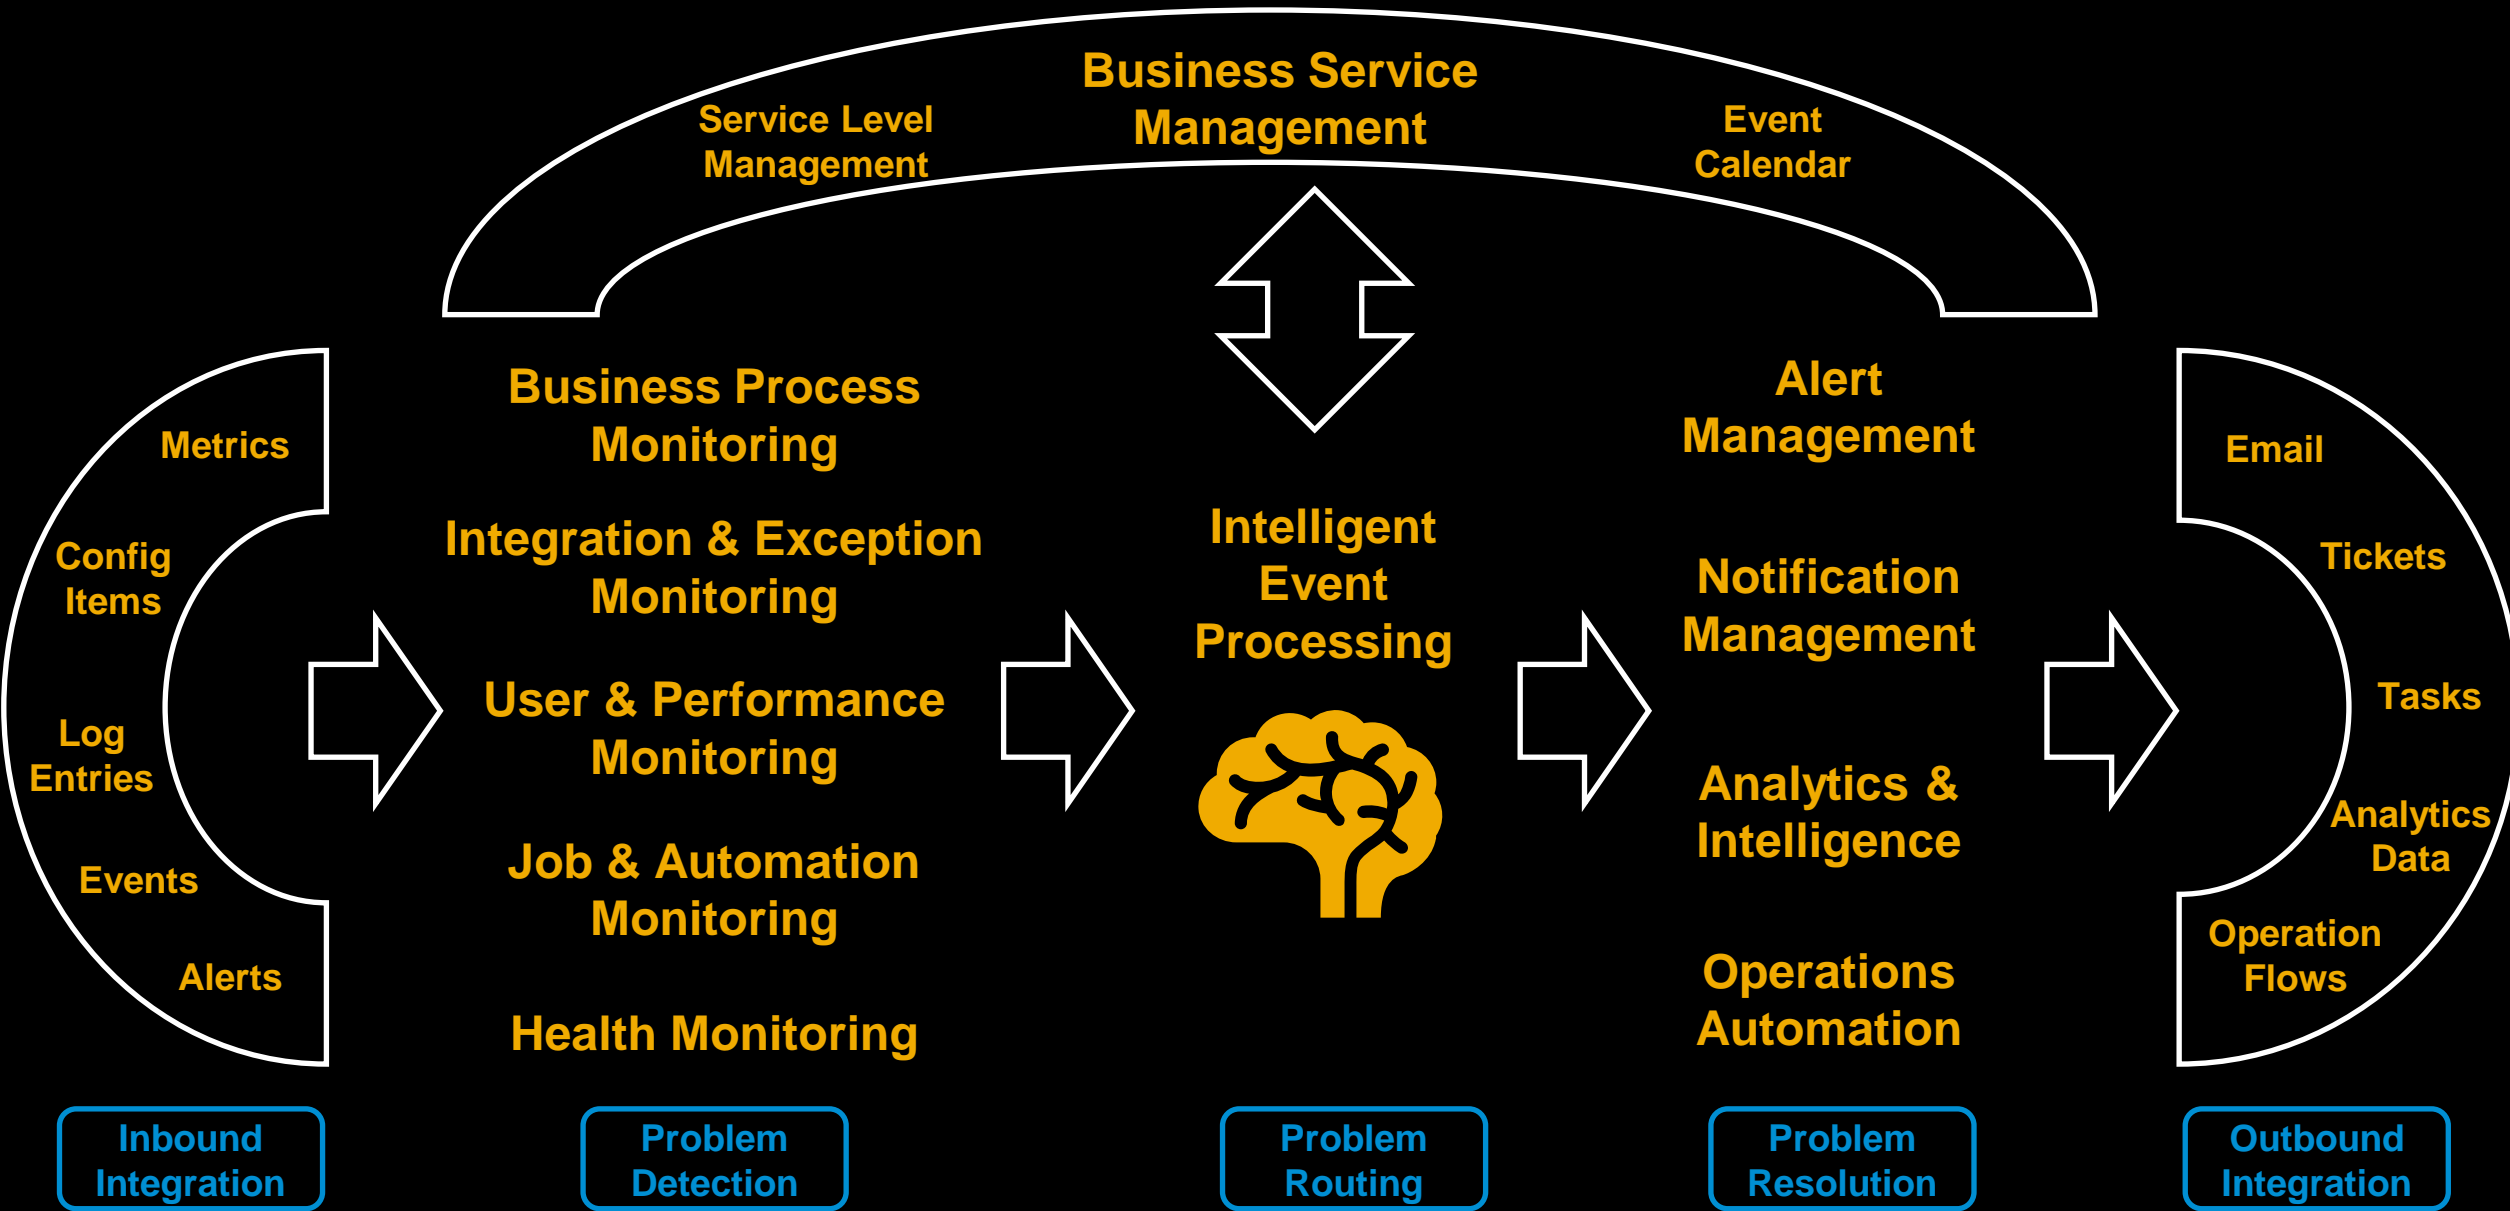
Business Service Management

Service Level Management

Event Calendar

Metrics

Config Items

Log Entries

Events

Alerts

Business Process Monitoring

Integration & Exception Monitoring

User & Performance Monitoring

Job & Automation Monitoring

Health Monitoring

Intelligent Event Processing

Alert Management

Notification Management

Analytics & Intelligence

Operations Automation

Email

Tickets

Tasks

Analytics Data

Operation Flows

Inbound Integration

Problem Detection

Problem Routing

Problem Resolution

Outbound Integration